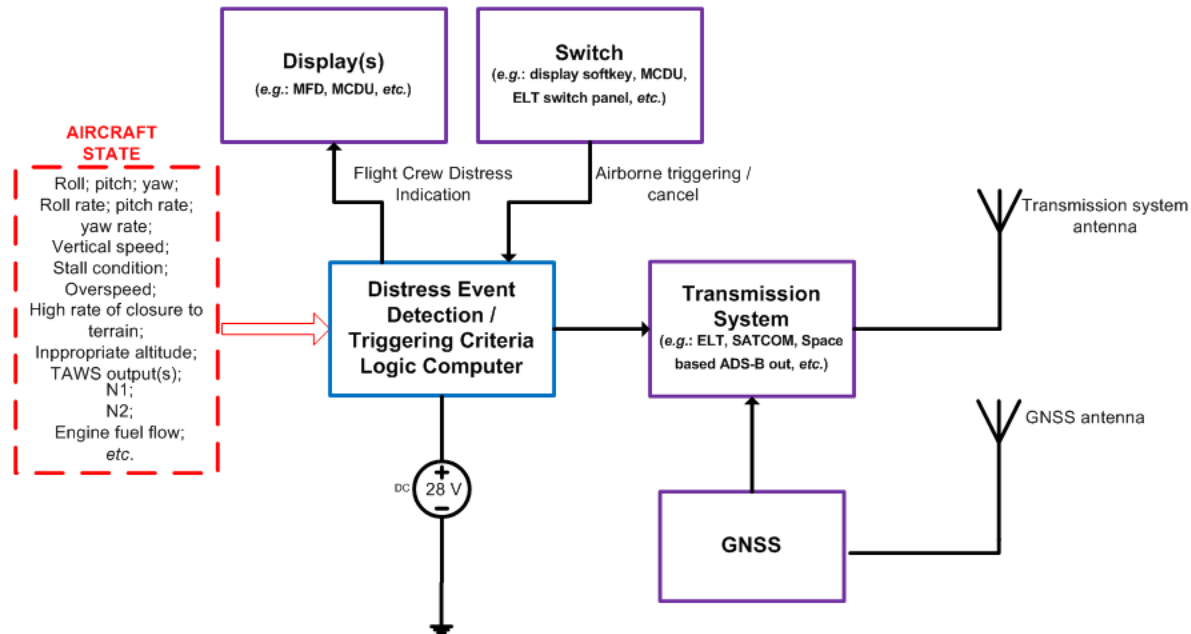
Display(s)
(e.g.: MFD, MCDU, etc.)

Switch
(e.g.: display softkey, MCDU, ELT switch panel, etc.)

AIRCRAFT STATE

Roll; pitch; yaw;
Roll rate; pitch rate; yaw rate;
Vertical speed;
Stall condition;
Overspeed;
High rate of closure to terrain;
Inppropriate altitude;
TAWS output(s);
N1;
N2;
Engine fuel flow;
etc.

Flight Crew Distress Indication

Airborne triggering / cancel

Transmission system antenna

Distress Event Detection / Triggering Criteria Logic Computer

Transmission System
(e.g.: ELT, SATCOM, Space based ADS-B out, etc.)

GNSS antenna

DC
+
28 V
−

GNSS